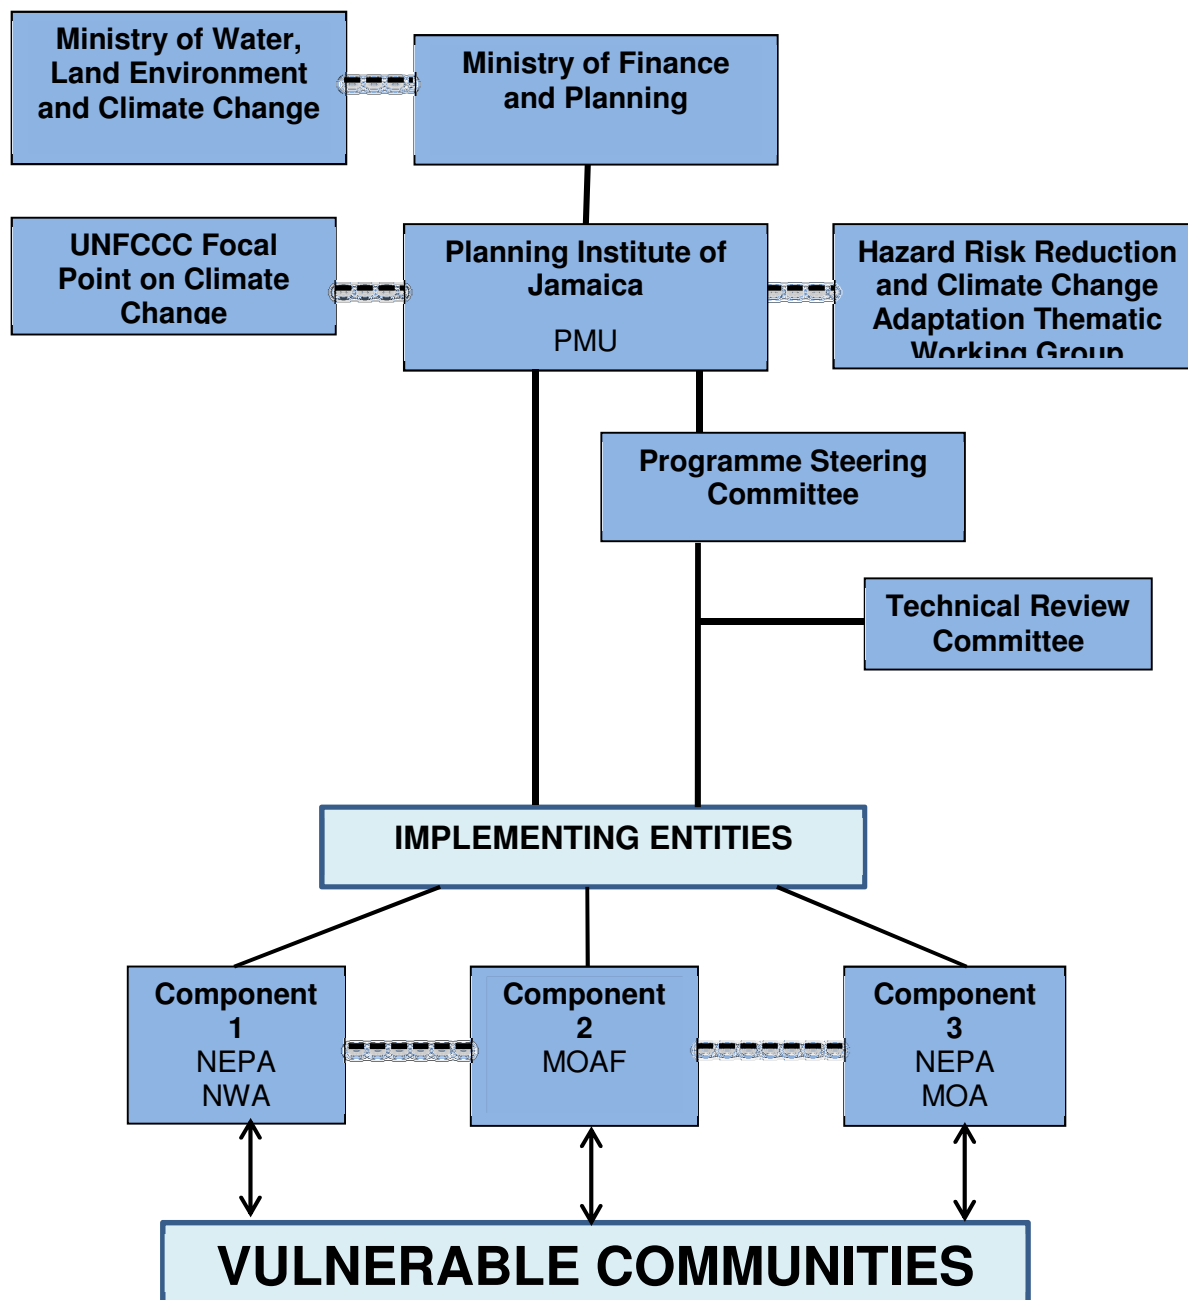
Ministry of Water, Land Environment and Climate Change

Ministry of Finance and Planning

UNFCCC Focal Point on Climate Change

Planning Institute of Jamaica

PMU

Hazard Risk Reduction and Climate Change Adaptation Thematic Working Group

Programme Steering Committee

Technical Review Committee

IMPLEMENTING ENTITIES

Component 1
NEPA
NWA

Component 2
MOAF

Component 3
NEPA
MOA

VULNERABLE COMMUNITIES